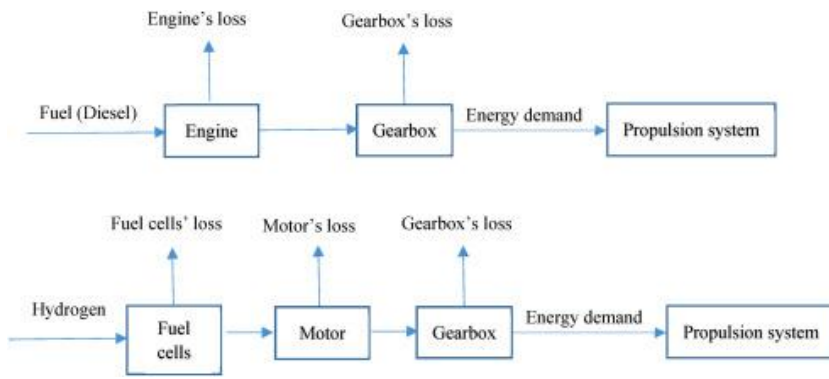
Engine's loss

Gearbox's loss

Fuel (Diesel)

Engine

Gearbox

Energy demand

Propulsion system

Fuel cells' loss

Motor's loss

Gearbox's loss

Hydrogen

Fuel cells

Motor

Gearbox

Energy demand

Propulsion system